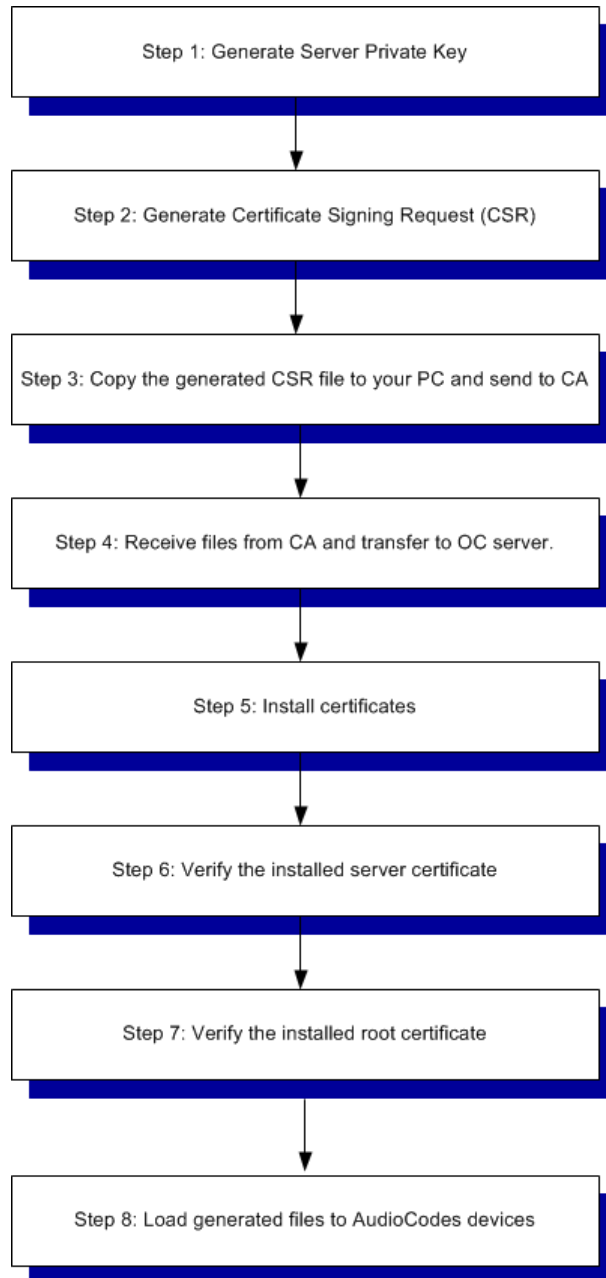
Step 1: Generate Server Private Key

Step 2: Generate Certificate Signing Request (CSR)

Step 3: Copy the generated CSR file to your PC and send to CA

Step 4: Receive files from CA and transfer to OC server.

Step 5: Install certificates

Step 6: Verify the installed server certificate

Step 7: Verify the installed root certificate

Step 8: Load generated files to AudioCodes devices